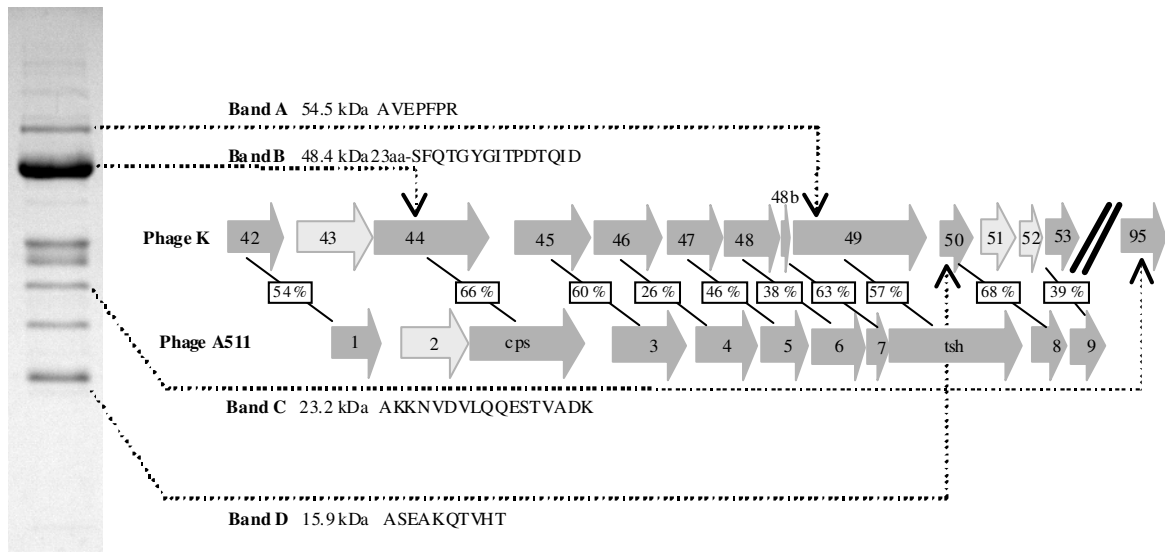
Band A 54.5 kDa AVEPFPR

Band B 48.4 kDa 23aa-SFQTGYGITPDTQID

48b

Phage K 42 43 44 45 46 47 48 49 50 51 52 53 95

54% 66% 60% 26% 46% 38% 63% 57% 68% 39%

Phage A511 1 2 cps 3 4 5 6 7 tsh 8 9

Band C 23.2 kDa AKKNVDVLQQESTVADK

Band D 15.9 kDa ASEAKQTVHT